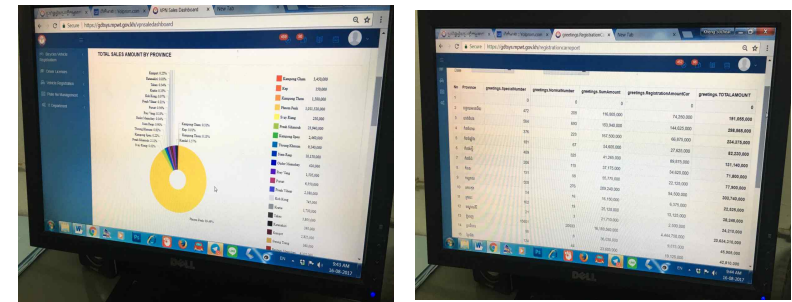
MPK Sales Dashboard
New Tab
Secure | https://gdtsys.mpwt.gov.kh/mpksale/dashboard
TOTAL SALES AMOUNT BY PROVINCE
Kampong Cham
Kep
Kampong Thom
Phnom Penh
Siem Reap
Koh Kong
Preah Sihanouk
Kampong Speu
Tboung Khmum
Takeo
Oddar Meanchey
Prey Veng
Pursat
Pailin
Svay Rieng
Kampot
Kratie
Mondulkiri
Ratanakiri
Stung Treng
Phnom Penh 64.48%
DELL
9:43 AM
26-08-2017

greetings.Registration
New Tab
Secure | https://gdtsys.mpwt.gov.kh/registration/greetings
| No | Province | greetings.SpecialNumber | greetings.NormalNumber | greetings.SumAmount | greetings.RegistrationAmountCar | greetings.TOTALAMOUNT |
|---|---|---|---|---|---|---|
| | | 0 | 0 | 0 | 0 | 0 |
| | | 972 | 226 | 116,000,000 | 74,250,000 | 191,655,000 |
| | | 860 | 562 | 165,348,000 | 144,625,000 | 288,668,000 |
| | | 376 | 223 | 167,500,000 | 48,975,000 | 234,375,000 |
| | | | | 24,605,000 | 27,625,000 | 83,230,000 |
| | | | | 61,060,000 | 60,675,000 | 121,740,000 |
| | | | | 37,775,000 | 34,025,000 | 71,800,000 |
| | | | | 35,175,000 | 22,125,000 | 77,900,000 |
| | | | | 205,045,000 | 54,000,000 | 202,745,000 |
| | | | | 16,150,000 | 6,375,000 | 22,525,000 |
| | | | | 25,125,000 | 13,125,000 | 38,250,000 |
| | | | | 21,710,000 | 2,500,000 | 24,210,000 |
| | | | | 16,000,000,000 | 4,444,739,000 | 22,614,210,000 |
| | | | | 36,000,000 | 9,975,000 | 45,900,000 |
| | | | | | | 42,810,000 |
DELL
9:44 AM
26-08-2017